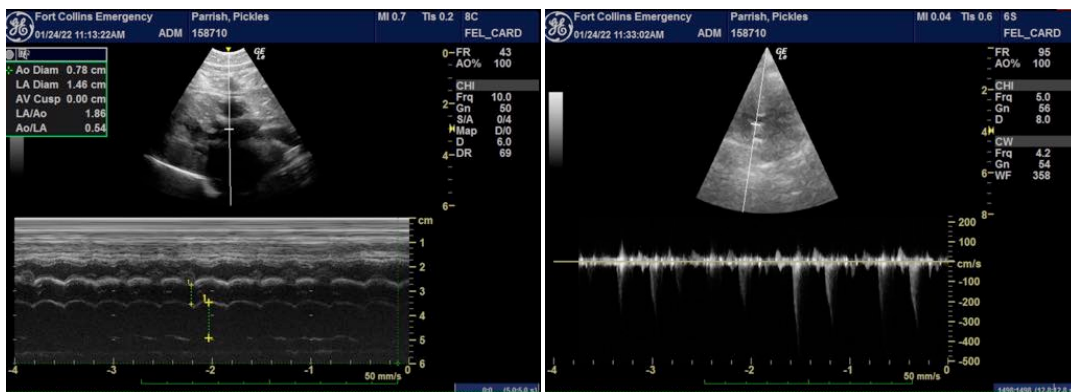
Fort Collins Emergency
01/24/22 11:13:22AM
Parrish, Pickles
ADM 158710
MI 0.7 TIs 0.2 8C
FEL_CARD

Ao Diam 0.78 cm
LA Diam 1.46 cm
AV Cusp 0.00 cm
LA/Ao 1.86
Ao/LA 0.54

FR 43
AO% 100
CHI
Frq 10.0
Gn 50
S/A 0/4
Map D/0
D 6.0
DR 69

0
2
4
6

cm
1
2
3
4
5
6

-4 -3 -2 -1 0
50 mm/s

Fort Collins Emergency
01/24/22 11:33:02AM
Parrish, Pickles
ADM 158710
MI 0.04 TIs 0.6 6S
FEL_CARD

FR 95
AO% 100
CHI
Frq 5.0
Gn 56
D 8.0
CW
Frq 4.2
Gn 54
WF 358

2
4
6
8

200
100
cm/s
-100
-200
-300
-400
-500

-4 -3 -2 -1 0
50 mm/s